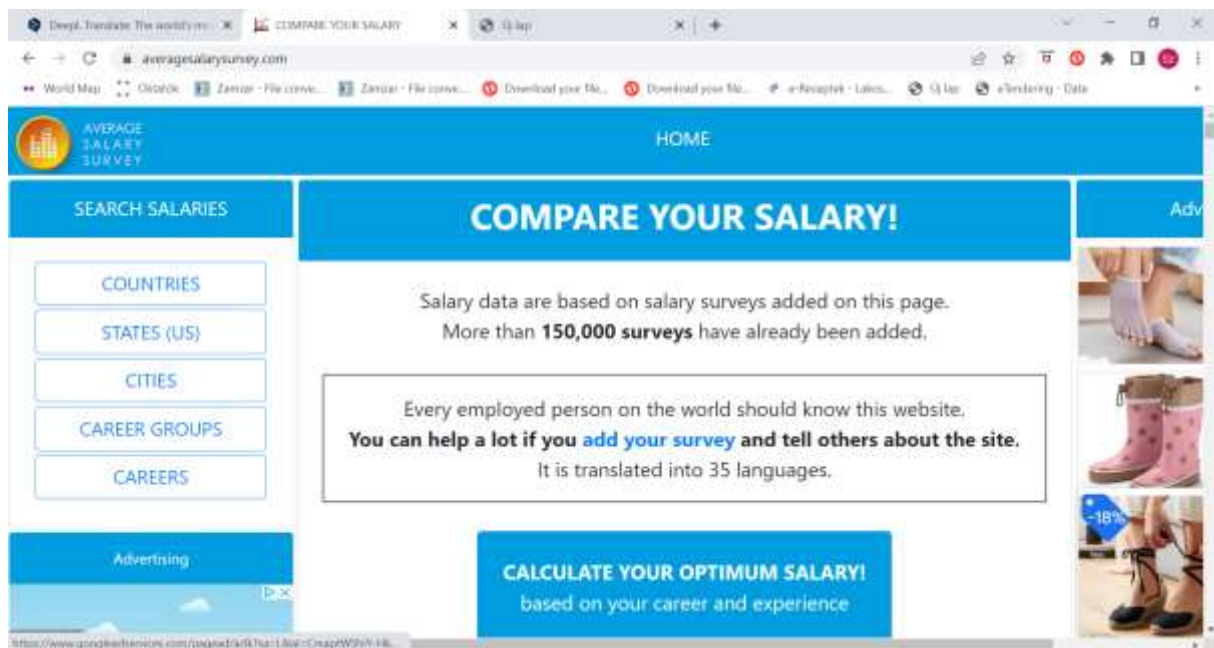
DeepL Translate: The world's m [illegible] | COMPARE YOUR SALARY | Új lap

averagesalarysurvey.com

World Map | Oldalak | Zamzar - File conve... | Zamzar - File conve... | Download your file... | Download your file... | e-Receptek - Lakos... | Új lap | eTendering - Data

AVERAGE SALARY SURVEY

HOME

SEARCH SALARIES

COUNTRIES

STATES (US)

CITIES

CAREER GROUPS

CAREERS

Advertising

COMPARE YOUR SALARY!

Salary data are based on salary surveys added on this page.
More than **150,000 surveys** have already been added.

Every employed person on the world should know this website.
**You can help a lot if you add your survey and tell others about the site.**
It is translated into 35 languages.

CALCULATE YOUR OPTIMUM SALARY!
based on your career and experience

Adv

-18%

https://www.googleadservices.com/pagead/aclk?sa=L&ai=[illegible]